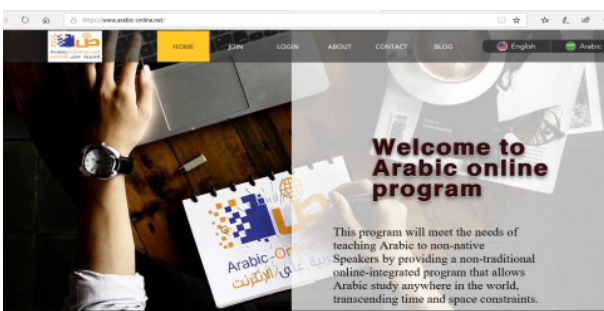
https://www.arabic-online.net/

HOME JOIN LOGIN ABOUT CONTACT BLOG English Arabic

Welcome to Arabic online program

This program will meet the needs of teaching Arabic to non-native Speakers by providing a non-traditional online-integrated program that allows Arabic study anywhere in the world, transcending time and space constraints.

Arabic-Online

العربية على الإنترنت